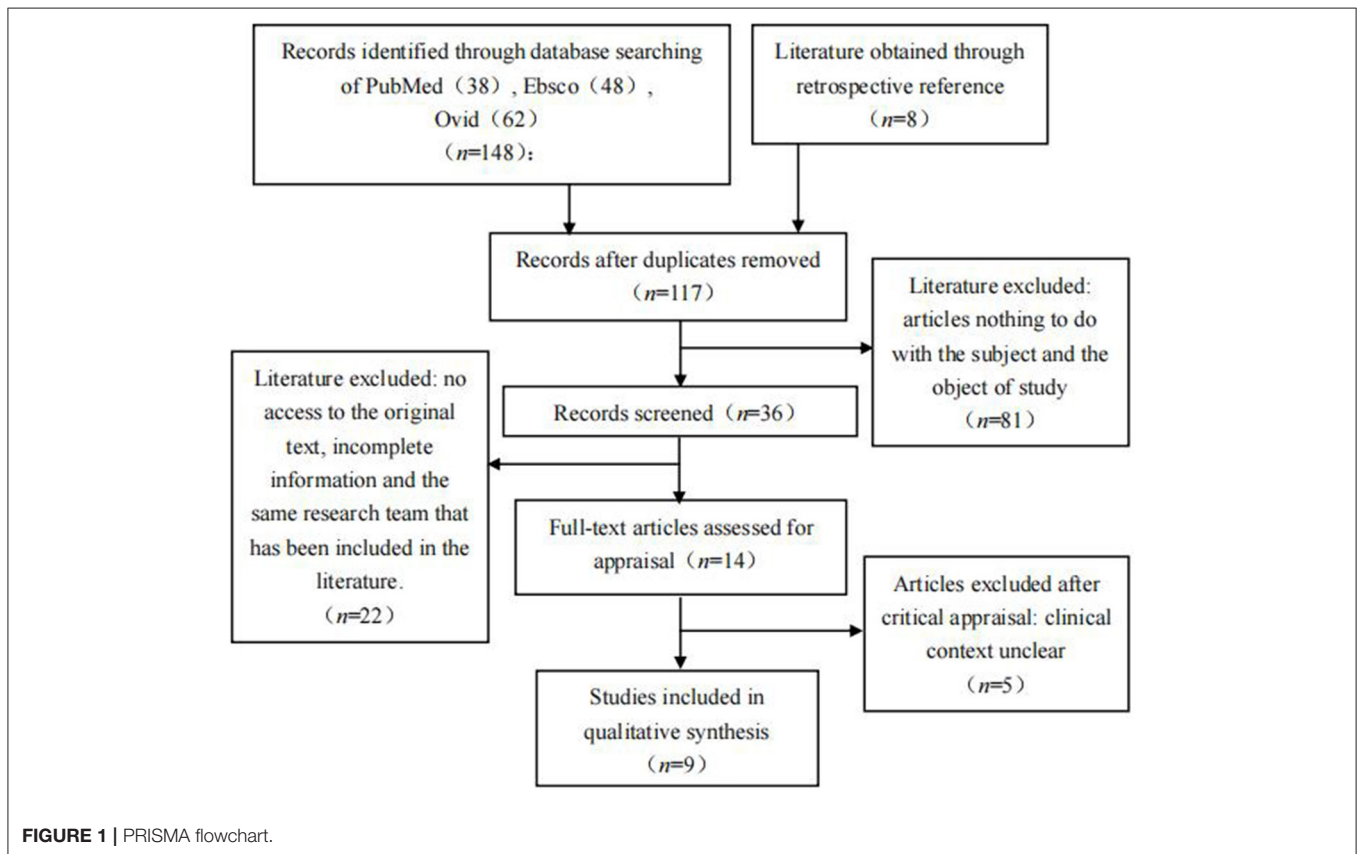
Records identified through database searching of PubMed（38）, Ebsco（48）, Ovid（62）（$n$=148）:

Literature obtained through retrospective reference（$n$=8）

Records after duplicates removed（$n$=117）

Literature excluded: articles nothing to do with the subject and the object of study（$n$=81）

Literature excluded: no access to the original text, incomplete information and the same research team that has been included in the literature.（$n$=22）

Records screened（$n$=36）

Full-text articles assessed for appraisal（$n$=14）

Articles excluded after critical appraisal: clinical context unclear（$n$=5）

Studies included in qualitative synthesis（$n$=9）

FIGURE 1 | PRISMA flowchart.